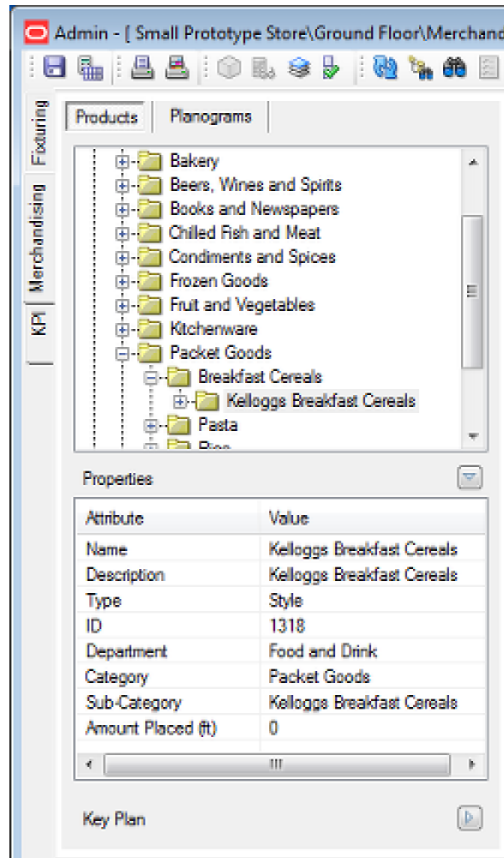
Admin - [ Small Prototype Store\Ground Floor\Merchand

Fixturing
Merchandising
KPI

Products | Planograms

Bakery
Beers, Wines and Spirits
Books and Newspapers
Chilled Fish and Meat
Condiments and Spices
Frozen Goods
Fruit and Vegetables
Kitchenware
Packet Goods
Breakfast Cereals
Kelloggs Breakfast Cereals
Pasta
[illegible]

Properties

| Attribute | Value |
|---|---|
| Name | Kelloggs Breakfast Cereals |
| Description | Kelloggs Breakfast Cereals |
| Type | Style |
| ID | 1318 |
| Department | Food and Drink |
| Category | Packet Goods |
| Sub-Category | Kelloggs Breakfast Cereals |
| Amount Placed (ft) | 0 |

Key Plan